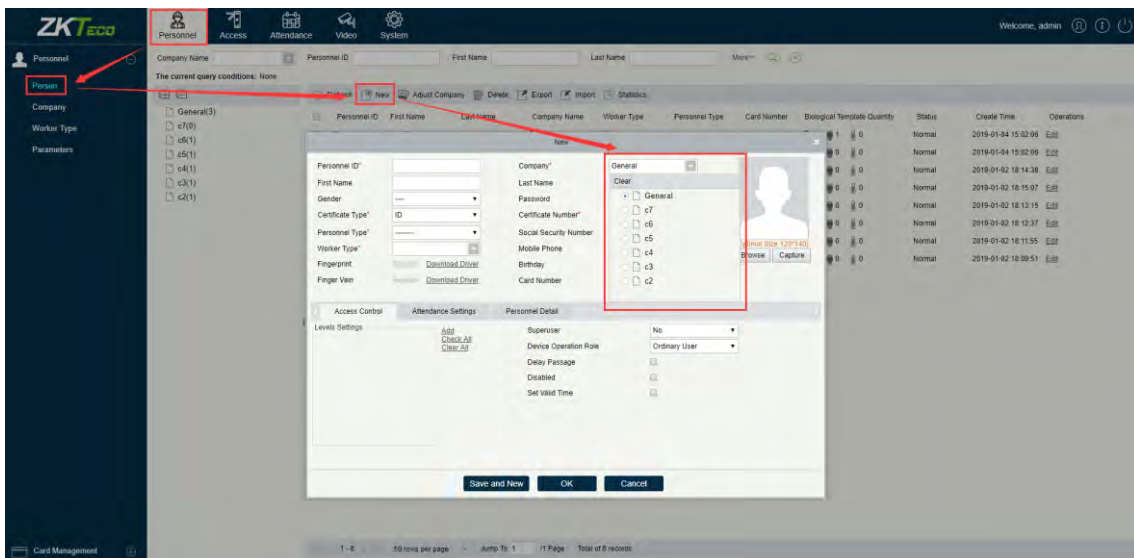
ZKTeco

Personnel Access Attendance Video System

Welcome, admin

Personnel

Person

Company

Worker Type

Parameters

Company Name Personnel ID First Name Last Name More

The current query conditions: None

Refresh New Adjust Company Delete Export Import Statistics

General(3)
c7(0)
c6(1)
c5(1)
c4(1)
c3(1)
c2(1)

| Personnel ID | First Name | Last Name | Company Name | Worker Type | Personnel Type | Card Number | Biological Template Quantity | Status | Create Time | Operations |
|---|---|---|---|---|---|---|---|---|---|---|
| | | | | | | | 1 0 | Normal | 2019-01-04 15:02:06 | Edit |
| | | | | | | | 0 0 | Normal | 2019-01-04 15:02:06 | Edit |
| | | | | | | | 0 0 | Normal | 2019-01-02 18:14:38 | Edit |
| | | | | | | | 0 0 | Normal | 2019-01-02 18:15:07 | Edit |
| | | | | | | | 0 0 | Normal | 2019-01-02 18:13:15 | Edit |
| | | | | | | | 0 0 | Normal | 2019-01-02 18:12:37 | Edit |
| | | | | | | | 0 0 | Normal | 2019-01-02 18:11:55 | Edit |
| | | | | | | | 0 0 | Normal | 2019-01-02 18:09:51 | Edit |

New

Personnel ID*
First Name
Gender ----
Certificate Type* ID
Personnel Type* --------
Worker Type*
Fingerprint Register Download Driver
Finger Vein Register Download Driver

Company* General
Last Name
Password
Certificate Number*
Social Security Number
Mobile Phone
Birthday
Card Number

Clear
General
c7
c6
c5
c4
c3
c2

Optimal Size 120*140
Browse Capture

Access Control Attendance Settings Personnel Detail

Levels Settings
Add
Check All
Clear All

Superuser No
Device Operation Role Ordinary User
Delay Passage
Disabled
Set Valid Time

Save and New OK Cancel

Card Management

1 - 8 50 rows per page Jump To 1 /1 Page Total of 8 records